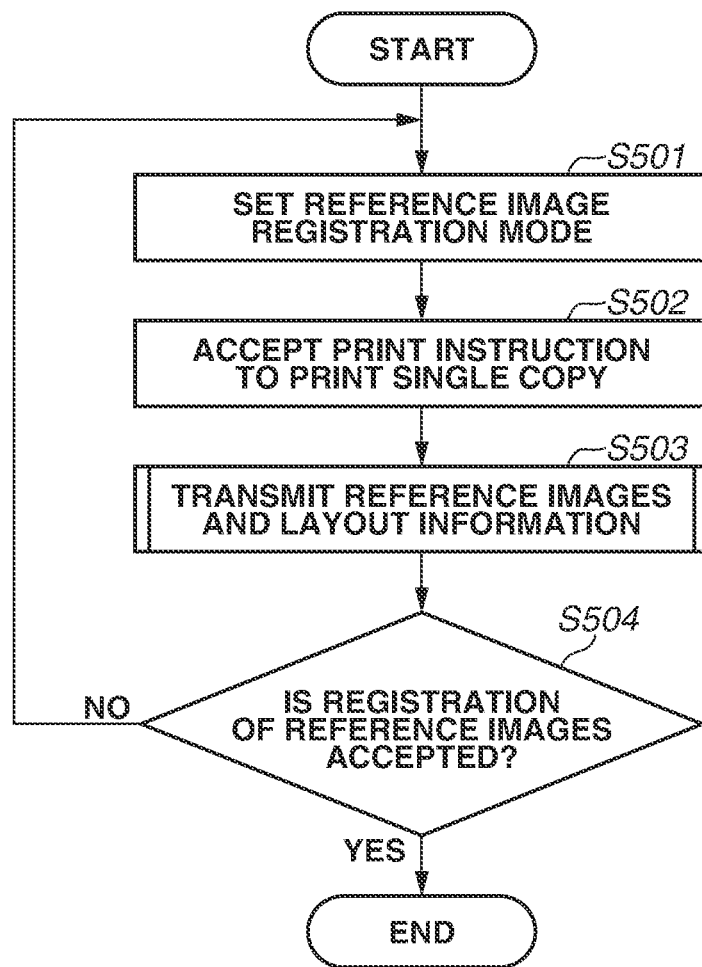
START

S501

SET REFERENCE IMAGE REGISTRATION MODE

S502

ACCEPT PRINT INSTRUCTION TO PRINT SINGLE COPY

S503

TRANSMIT REFERENCE IMAGES AND LAYOUT INFORMATION

S504

IS REGISTRATION OF REFERENCE IMAGES ACCEPTED?

NO

YES

END